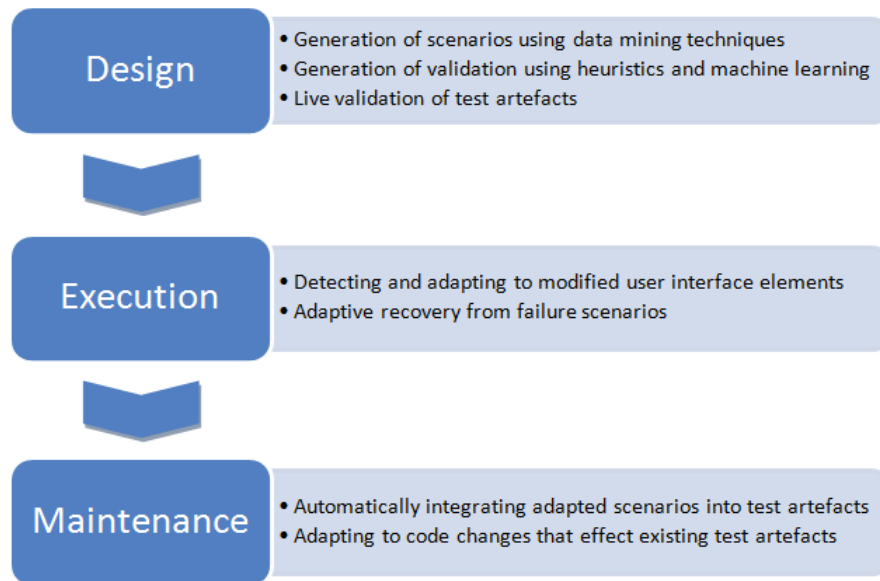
Design

• Generation of scenarios using data mining techniques
• Generation of validation using heuristics and machine learning
• Live validation of test artefacts

Execution

• Detecting and adapting to modified user interface elements
• Adaptive recovery from failure scenarios

Maintenance

• Automatically integrating adapted scenarios into test artefacts
• Adapting to code changes that effect existing test artefacts